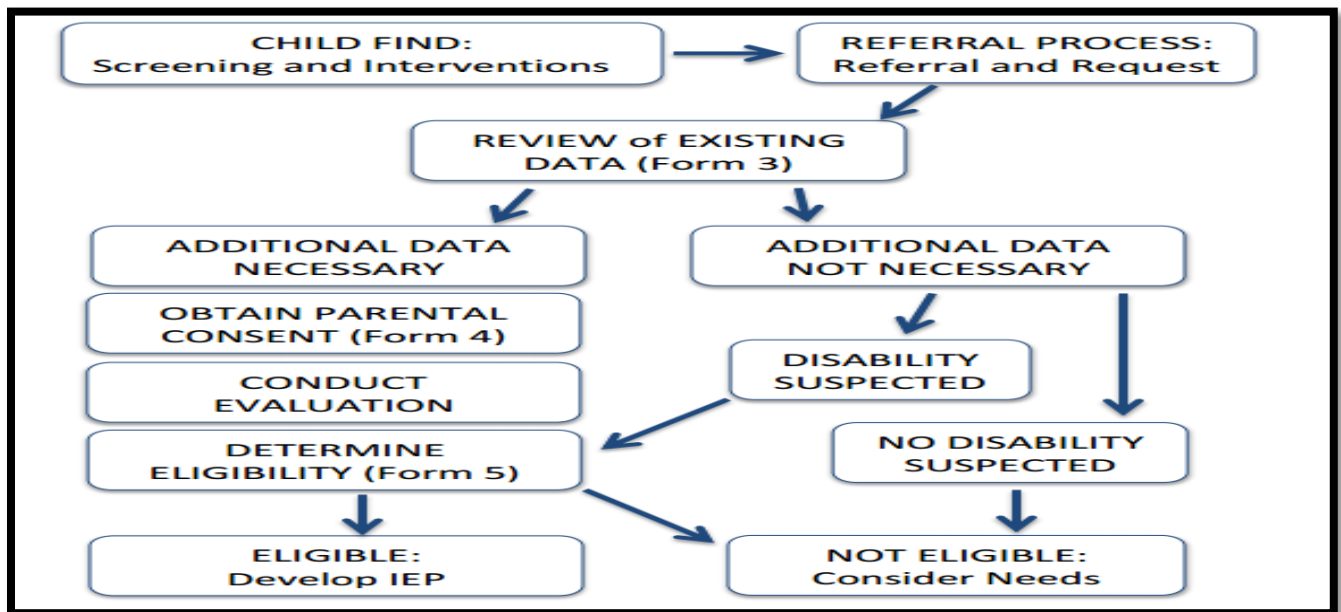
CHILD FIND:
Screening and Interventions

REFERRAL PROCESS:
Referral and Request

REVIEW of EXISTING DATA (Form 3)

ADDITIONAL DATA NECESSARY

ADDITIONAL DATA NOT NECESSARY

OBTAIN PARENTAL CONSENT (Form 4)

DISABILITY SUSPECTED

CONDUCT EVALUATION

DETERMINE ELIGIBILITY (Form 5)

NO DISABILITY SUSPECTED

ELIGIBLE:
Develop IEP

NOT ELIGIBLE:
Consider Needs